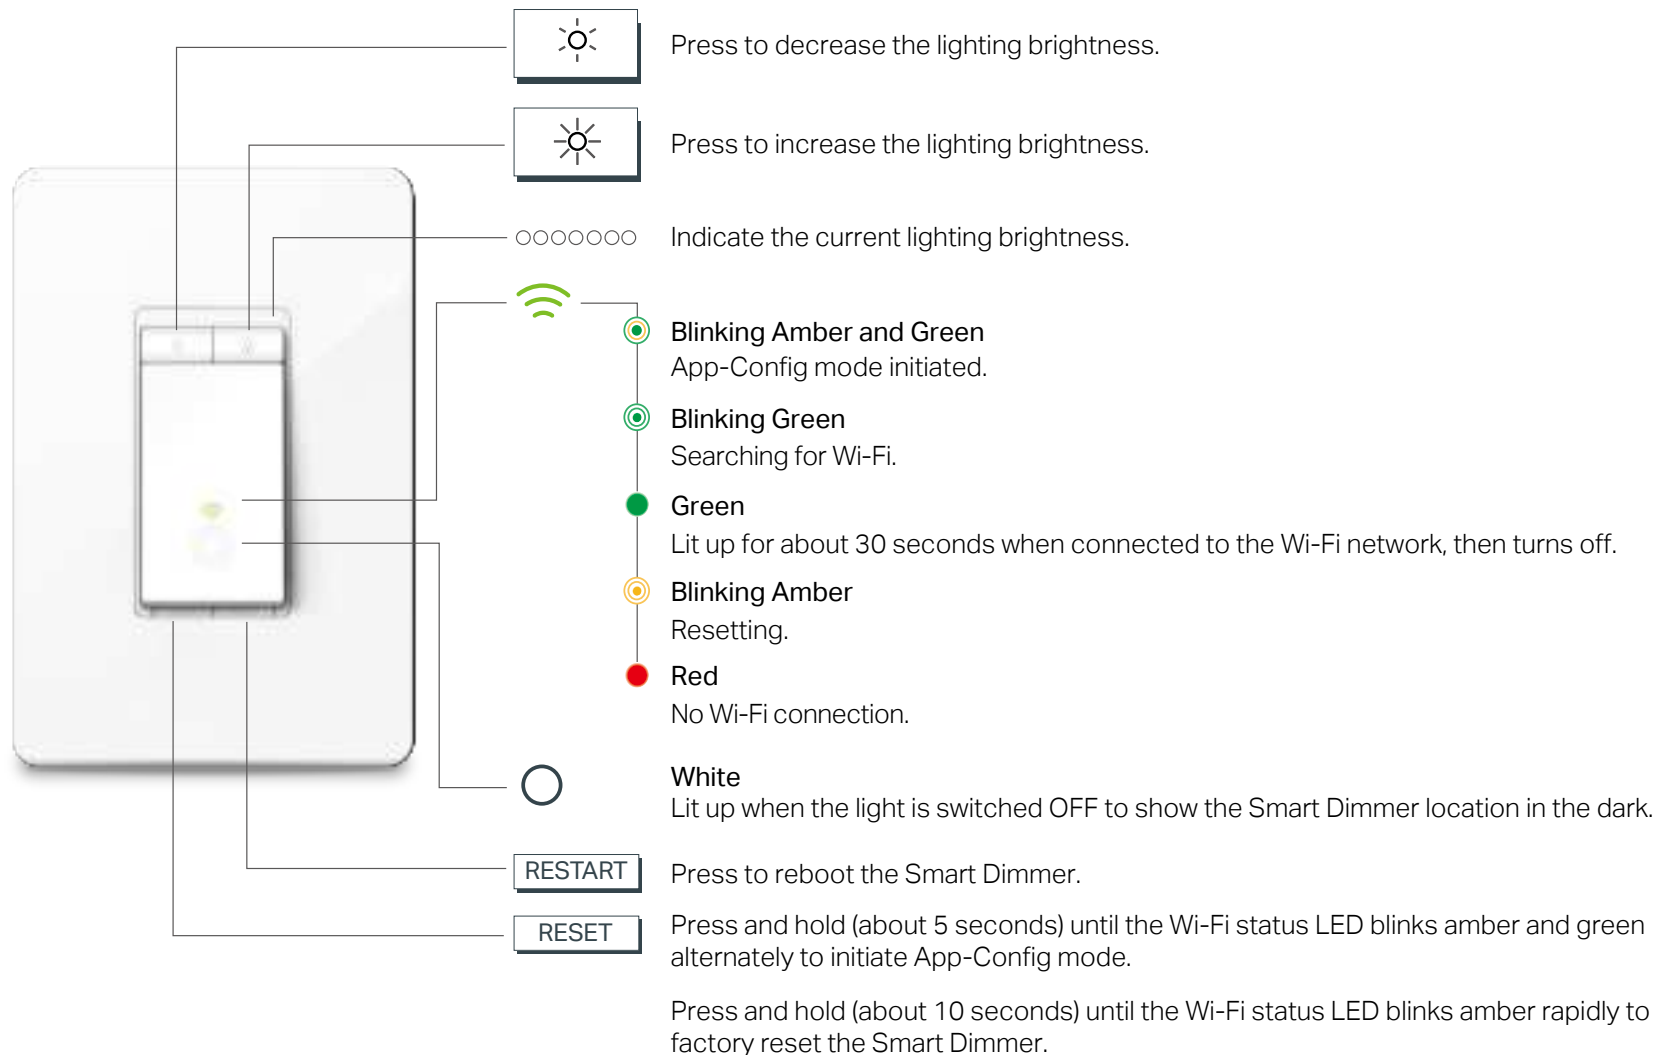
Press to decrease the lighting brightness.

Press to increase the lighting brightness.

Indicate the current lighting brightness.

Blinking Amber and Green
App-Config mode initiated.

Blinking Green
Searching for Wi-Fi.

Green
Lit up for about 30 seconds when connected to the Wi-Fi network, then turns off.

Blinking Amber
Resetting.

Red
No Wi-Fi connection.

White
Lit up when the light is switched OFF to show the Smart Dimmer location in the dark.

RESTART

Press to reboot the Smart Dimmer.

RESET

Press and hold (about 5 seconds) until the Wi-Fi status LED blinks amber and green alternately to initiate App-Config mode.

Press and hold (about 10 seconds) until the Wi-Fi status LED blinks amber rapidly to factory reset the Smart Dimmer.